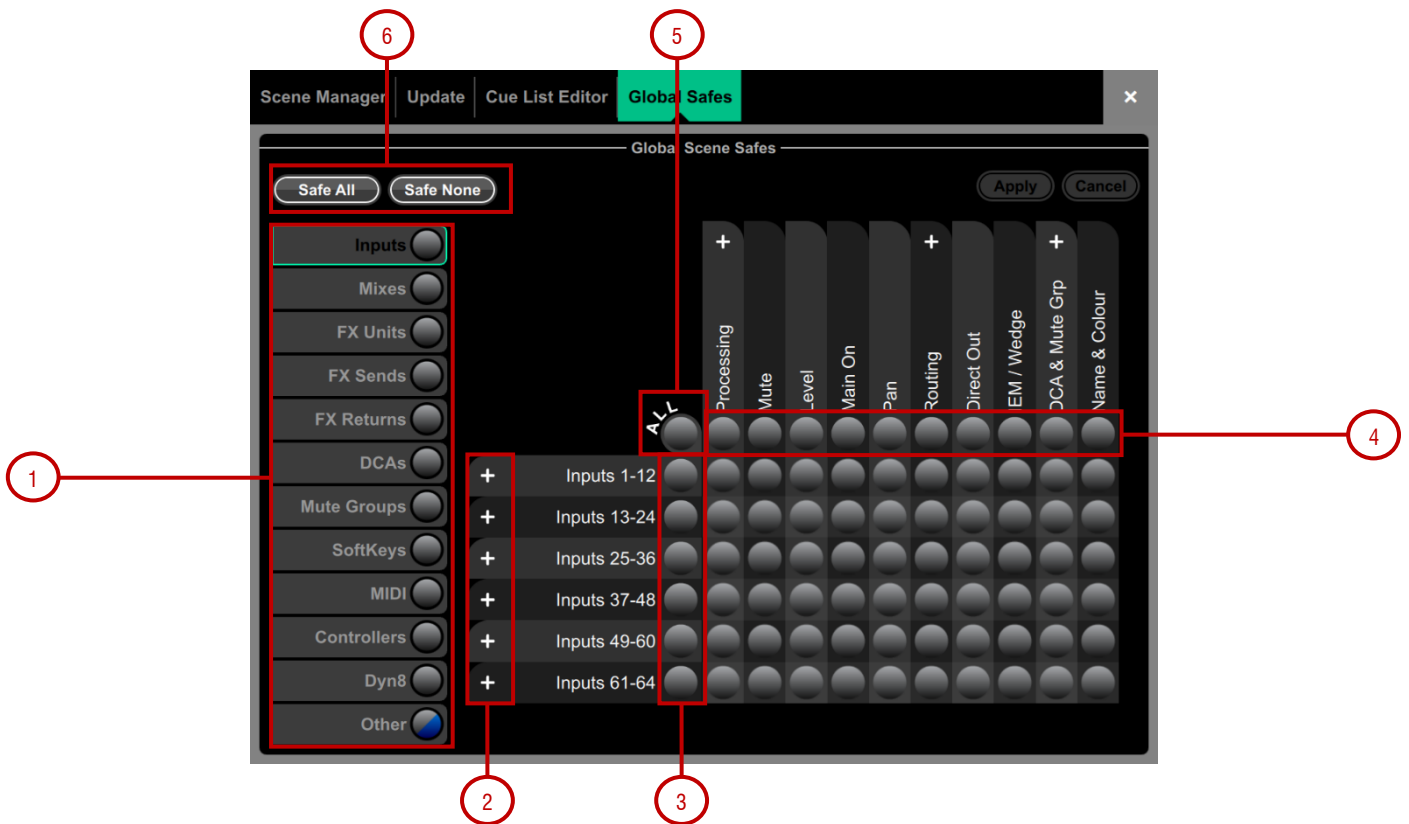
6

5

Scene Manager | Update | Cue List Editor | Global Safes

×

Global Scene Safes

Safe All

Safe None

Apply

Cancel

Inputs

Mixes

FX Units

FX Sends

FX Returns

DCAs

Mute Groups

SoftKeys

MIDI

Controllers

Dyn8

Other

+ Processing

Mute

Level

Main On

Pan

+ Routing

Direct Out

IEM / Wedge

+ DCA & Mute Grp

Name & Colour

ALL

1

4

+ Inputs 1-12

+ Inputs 13-24

+ Inputs 25-36

+ Inputs 37-48

+ Inputs 49-60

+ Inputs 61-64

2

3